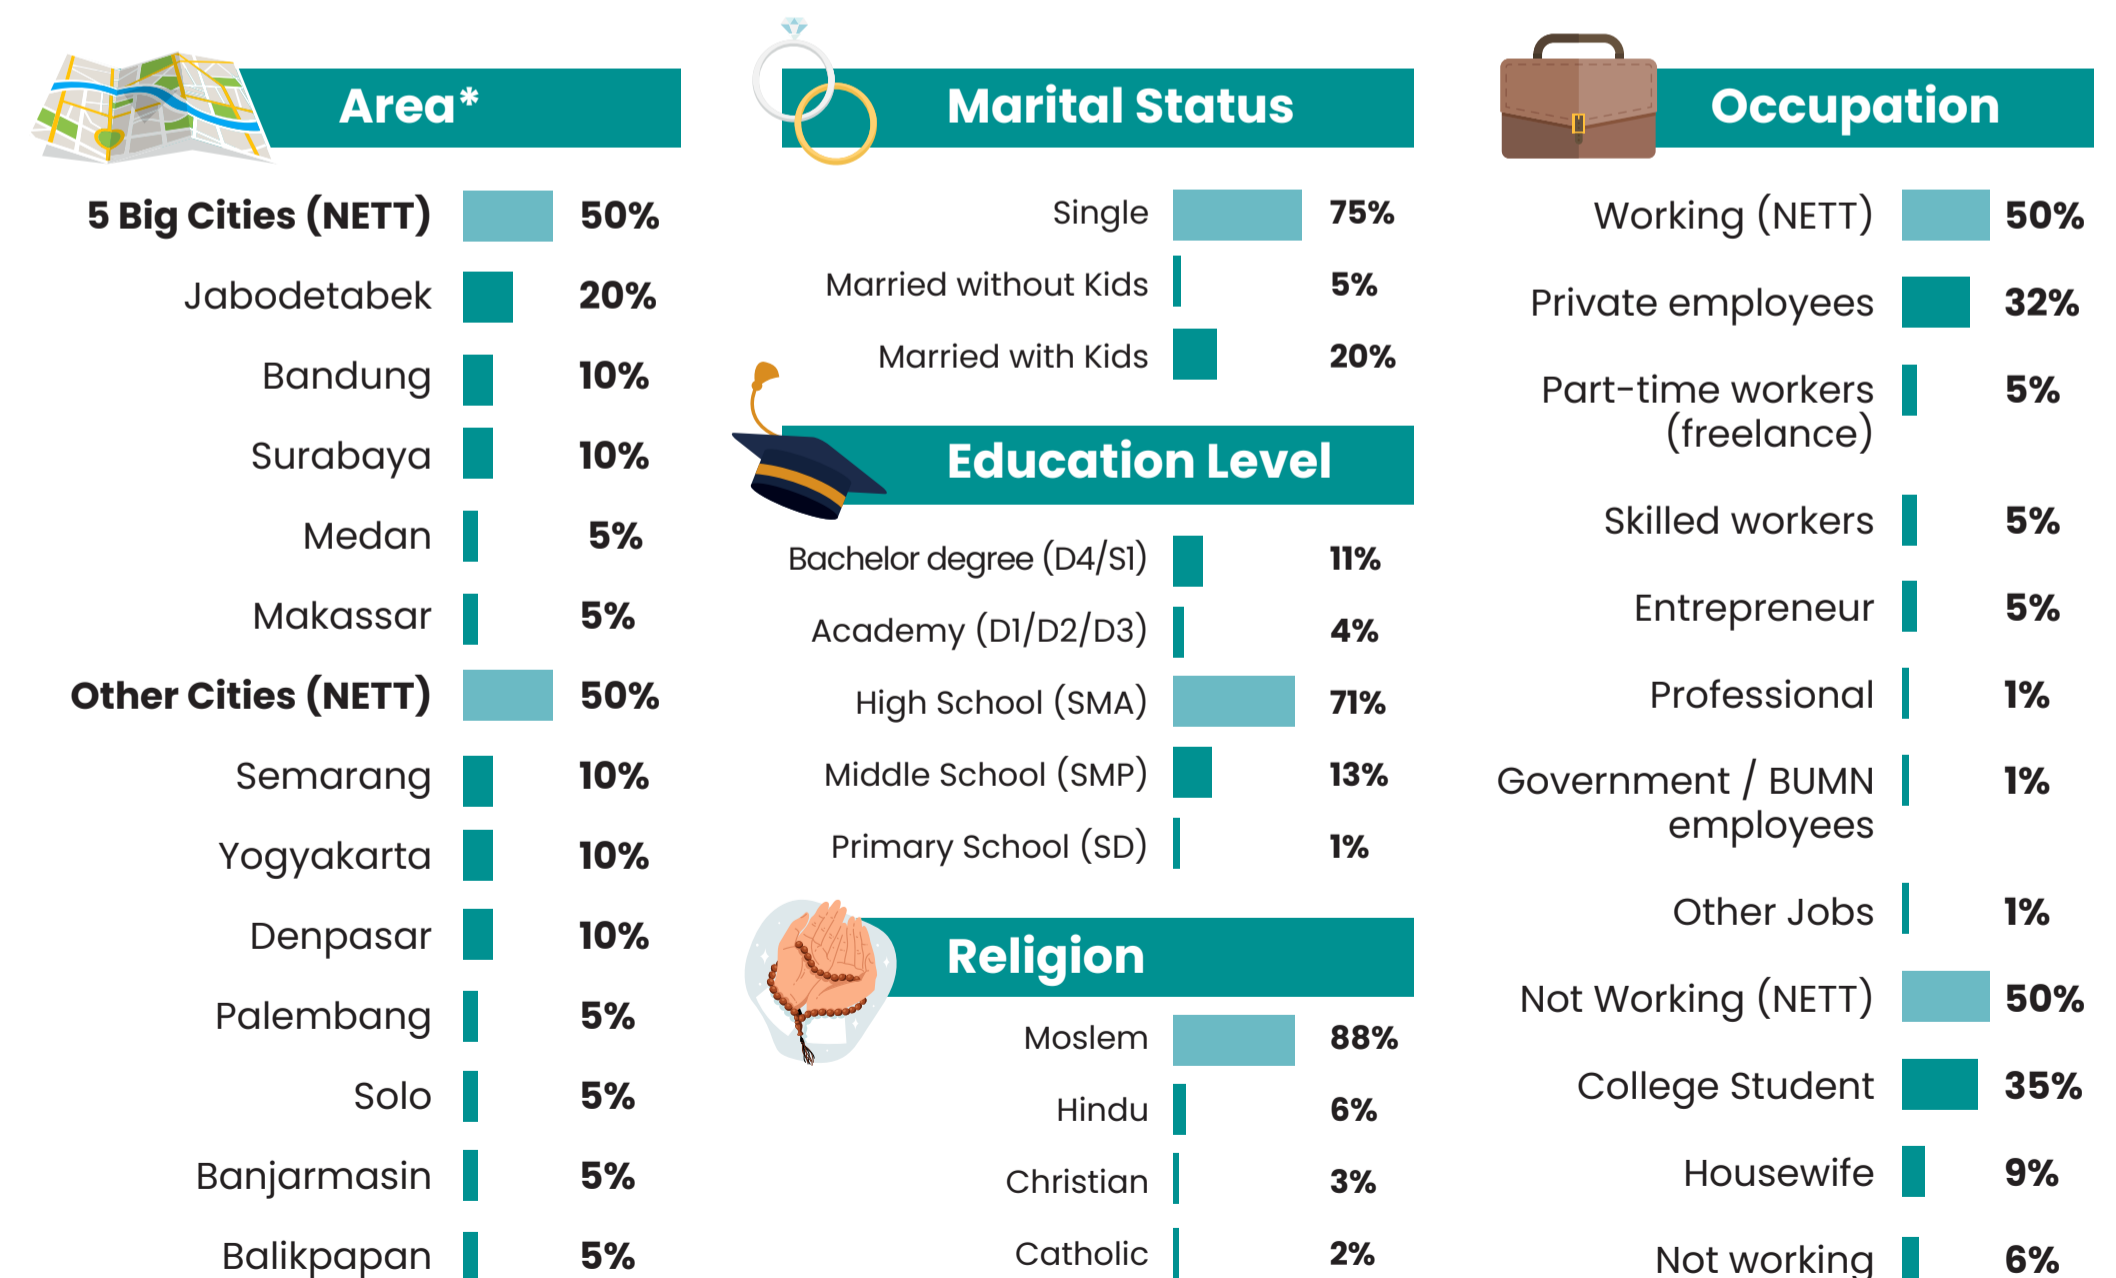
Area*

| | |
|---|---|
| 5 Big Cities (NETT) | 50% |
| Jabodetabek | 20% |
| Bandung | 10% |
| Surabaya | 10% |
| Medan | 5% |
| Makassar | 5% |
| Other Cities (NETT) | 50% |
| Semarang | 10% |
| Yogyakarta | 10% |
| Denpasar | 10% |
| Palembang | 5% |
| Solo | 5% |
| Banjarmasin | 5% |
| Balikpapan | 5% |

Marital Status

| | |
|---|---|
| Single | 75% |
| Married without Kids | 5% |
| Married with Kids | 20% |

Education Level

| | |
|---|---|
| Bachelor degree (D4/S1) | 11% |
| Academy (D1/D2/D3) | 4% |
| High School (SMA) | 71% |
| Middle School (SMP) | 13% |
| Primary School (SD) | 1% |

Religion

| | |
|---|---|
| Moslem | 88% |
| Hindu | 6% |
| Christian | 3% |
| Catholic | 2% |

Occupation

| | |
|---|---|
| Working (NETT) | 50% |
| Private employees | 32% |
| Part-time workers (freelance) | 5% |
| Skilled workers | 5% |
| Entrepreneur | 5% |
| Professional | 1% |
| Government / BUMN employees | 1% |
| Other Jobs | 1% |
| Not Working (NETT) | 50% |
| College Student | 35% |
| Housewife | 9% |
| Not working | 6% |